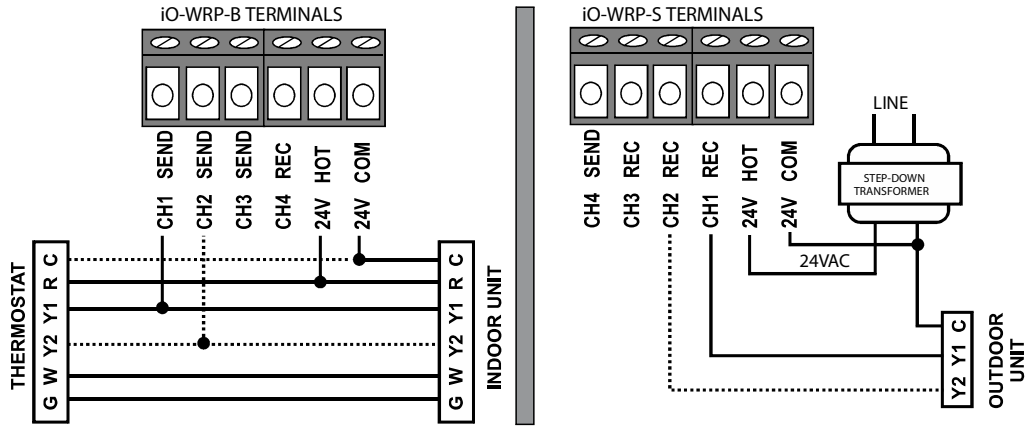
iO-WRP-B TERMINALS

CH1 SEND
CH2 SEND
CH3 SEND
CH4 REC
24V HOT
24V COM

THERMOSTAT
G W Y2 Y1 R C

INDOOR UNIT
G W Y2 Y1 R C

iO-WRP-S TERMINALS

CH4 SEND
CH3 REC
CH2 REC
CH1 REC
24V HOT
24V COM

LINE

STEP-DOWN TRANSFORMER

24VAC

OUTDOOR UNIT
Y2 Y1 C